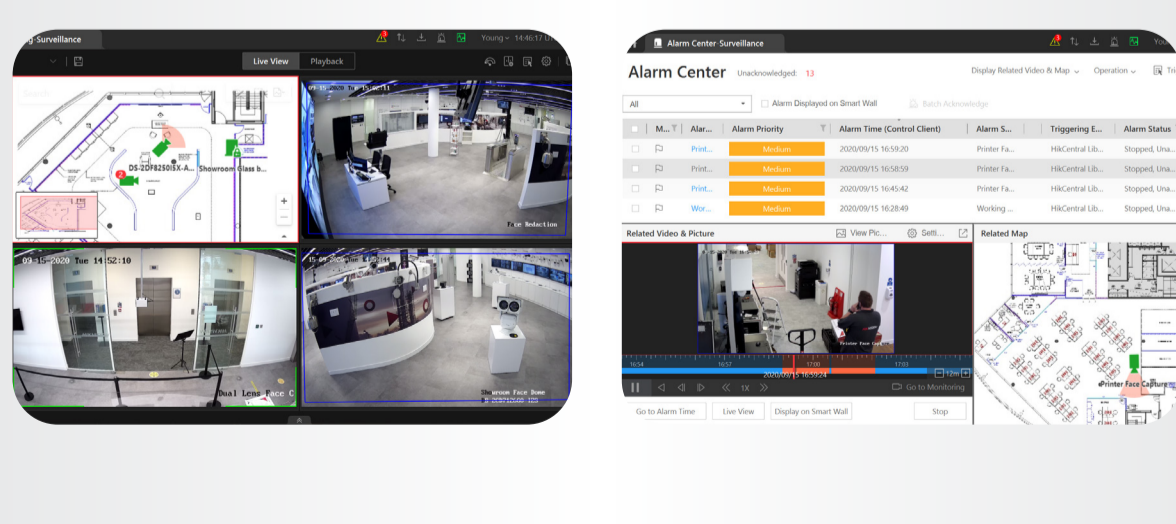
g Surveillance

Young 14:46:17

Live View

Playback

Search

DS-2DF8250ISX-A...

Showroom Glass b...

09-15-2020 Tue 14:52:11

Face Redaction

09-15-2020 Tue 14:52:10

Dual Lens Face C

15-09-2020 Tue 14:52:11

Showroom Face Dome

Alarm Center-Surveillance

You

Alarm Center

Unacknowledged: 13

Display Related Video & Map

Operation

All

Alarm Displayed on Smart Wall

Batch Acknowledge

| M... | Alar... | Alarm Priority | Alarm Time (Control Client) | Alarm S... | Triggering E... | Alarm Status |
|---|---|---|---|---|---|---|
| | Print... | Medium | 2020/09/15 16:59:20 | Printer Fa... | HikCentral Lib... | Stopped, Una... |
| | Print... | Medium | 2020/09/15 16:58:59 | Printer Fa... | HikCentral Lib... | Stopped, Una... |
| | Print... | Medium | 2020/09/15 16:45:42 | Printer Fa... | HikCentral Lib... | Stopped, Una... |
| | Wor... | Medium | 2020/09/15 16:28:49 | Working ... | HikCentral Lib... | Stopped, Una... |

Related Video & Picture

View Pic...

Setti...

Related Map

Printer Face Capt

16:54

16:57

17:00

17:03

2020/09/15 16:59:24

12m

1X

Go to Monitoring

Printer Face Capture

Go to Alarm Time

Live View

Display on Smart Wall

Stop